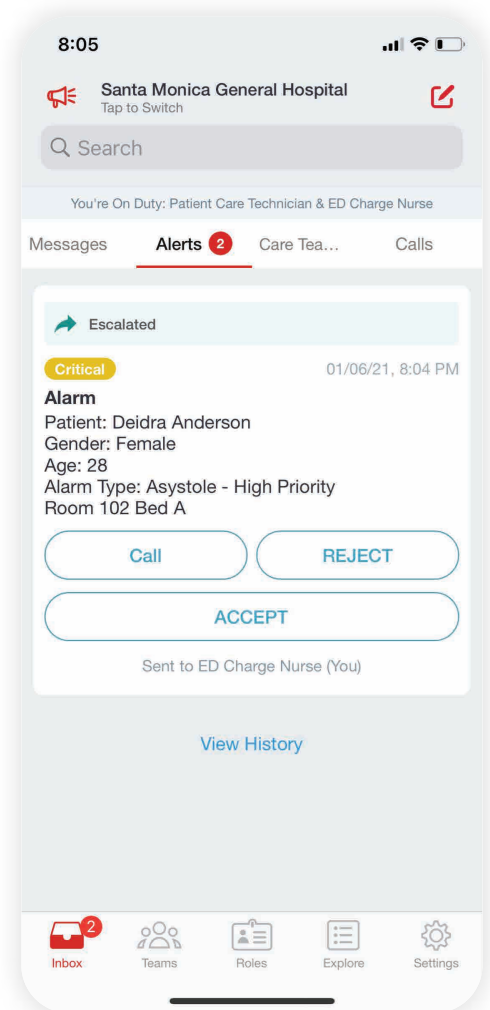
8:05

Santa Monica General Hospital
Tap to Switch

Search

You're On Duty: Patient Care Technician & ED Charge Nurse

Messages Alerts 2 Care Tea... Calls

Escalated

Critical 01/06/21, 8:04 PM

Alarm
Patient: Deidra Anderson
Gender: Female
Age: 28
Alarm Type: Asystole - High Priority
Room 102 Bed A

Call REJECT

ACCEPT

Sent to ED Charge Nurse (You)

View History

2
Inbox Teams Roles Explore Settings